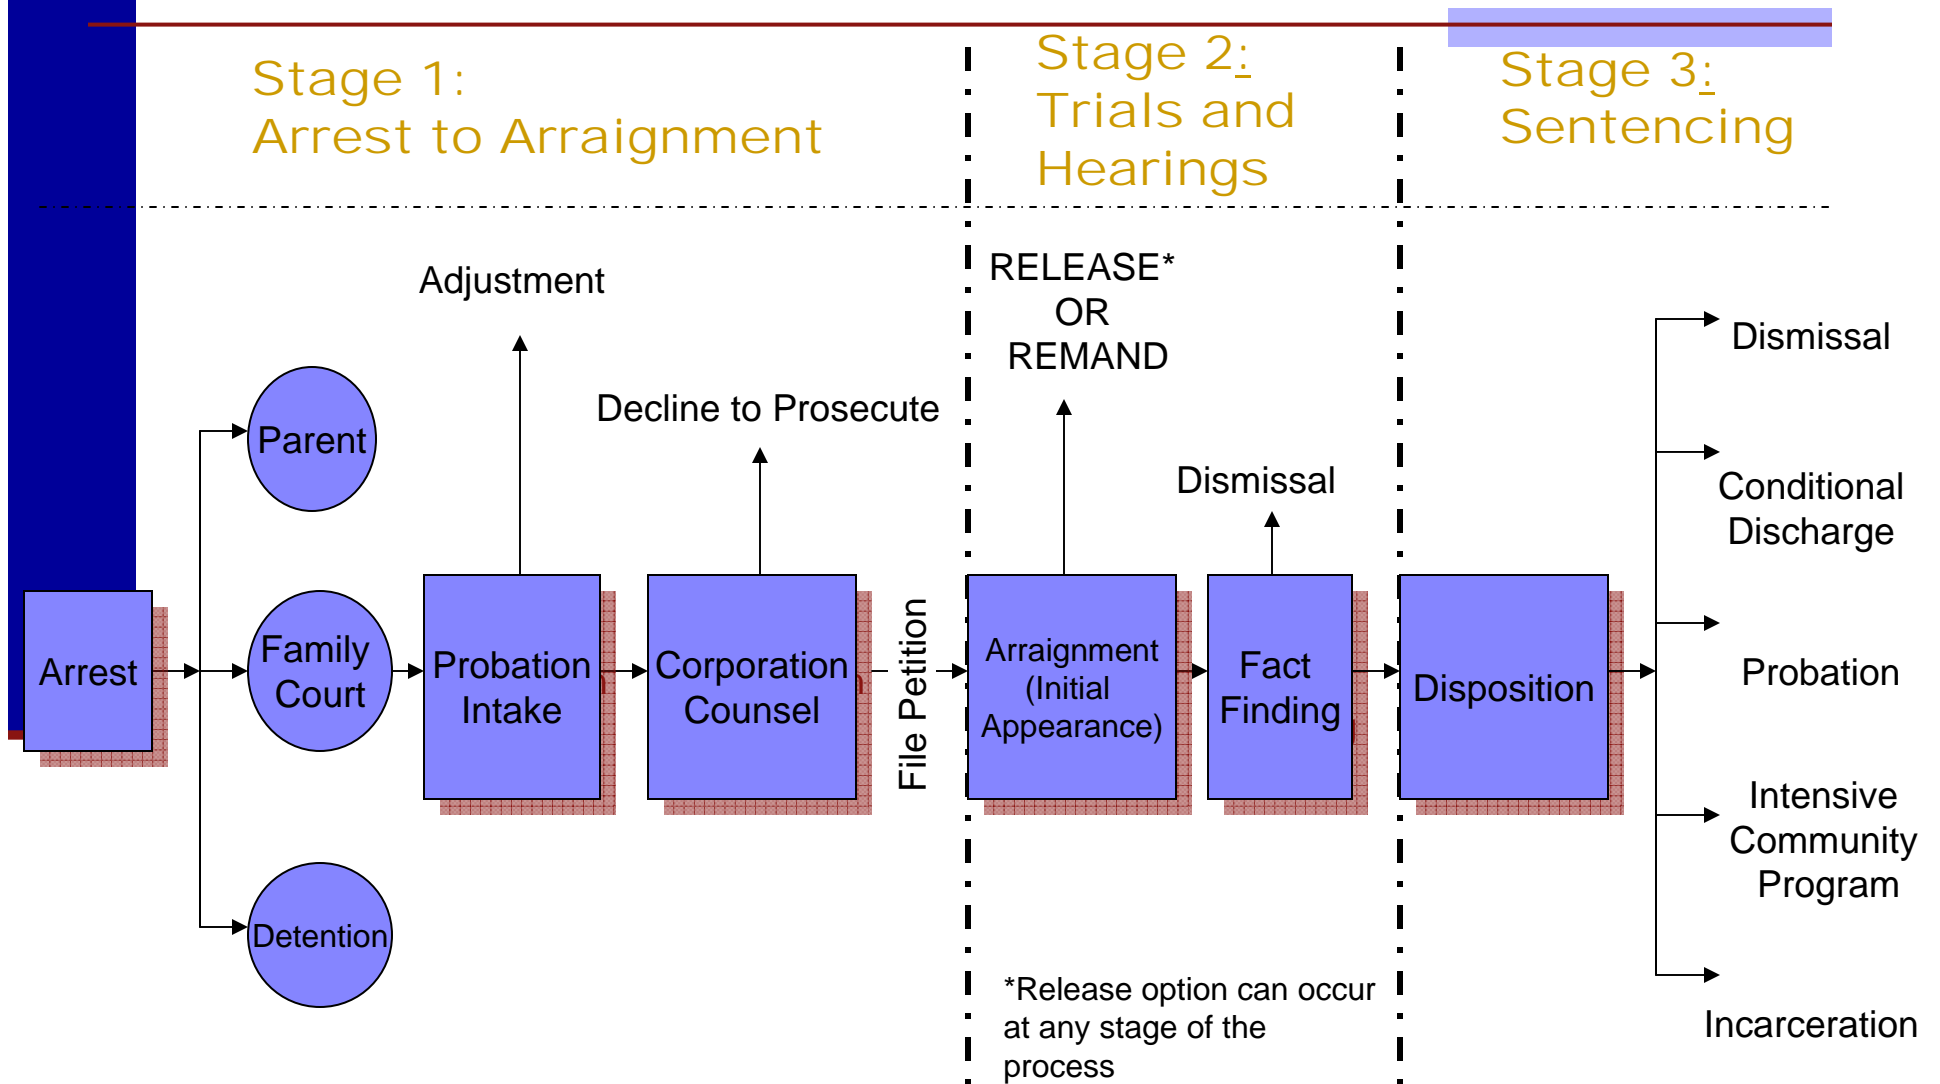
Stage 1:
Arrest to Arraignment

Stage 2:
Trials and Hearings

Stage 3:
Sentencing

Adjustment

Decline to Prosecute

RELEASE*
OR
REMAND

Dismissal

Dismissal

Conditional Discharge

Parent

Family Court

Detention

Arrest

Probation Intake

Corporation Counsel

File Petition

Arraignment (Initial Appearance)

Fact Finding

Disposition

Probation

Intensive Community Program

Incarceration

*Release option can occur at any stage of the process